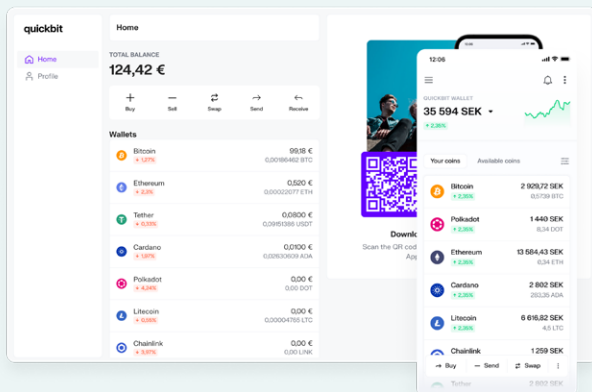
quickbit

Home

Profile

Home

TOTAL BALANCE

124,42 €

Buy

Sell

Swap

Send

Receive

Wallets

| | | |
|---|---|---|
| Bitcoin | 1,27% | 99,18 € | 0,00186462 BTC |
| Ethereum | 2,3% | 0,520 € | 0,00022077 ETH |
| Tether | 0,55% | 0,0800 € | 0,09151386 USDT |
| Cardano | 1,87% | 0,0100 € | 0,02830639 ADA |
| Polkadot | 4,04% | 0,00 € | 0,00 DOT |
| Litecoin | 0,55% | 0,00 € | 0,00004765 LTC |
| Chainlink | 3,97% | 0,00 € | 0,00 LINK |

Downl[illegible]

Scan the QR cod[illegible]
App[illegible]

12:06

QUICKBIT WALLET

35 594 SEK

2,35%

Your coins

Available coins

| | | | |
|---|---|---|---|
| Bitcoin | 2,35% | 2 929,72 SEK | 0,5739 BTC |
| Polkadot | 2,35% | 1 440 SEK | 8,34 DOT |
| Ethereum | 2,35% | 13 584,43 SEK | 6,34 ETH |
| Cardano | 2,35% | 2 802 SEK | 263,35 ADA |
| Litecoin | 2,35% | 6 616,82 SEK | 4,5 LTC |
| Chainlink | | 1 259 SEK | |

Buy

Send

Swap